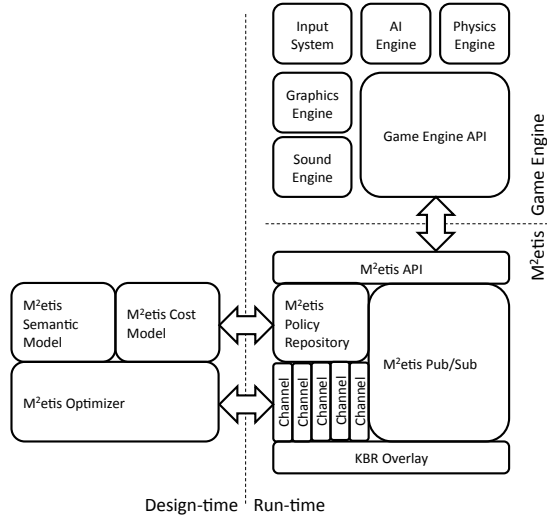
Input System

AI Engine

Physics Engine

Graphics Engine

Game Engine API

Sound Engine

Game Engine

M$^2$etis

M$^2$etis API

M$^2$etis Semantic Model

M$^2$etis Cost Model

M$^2$etis Policy Repository

M$^2$etis Pub/Sub

M$^2$etis Optimizer

Channel

Channel

Channel

Channel

Channel

KBR Overlay

Design-time

Run-time